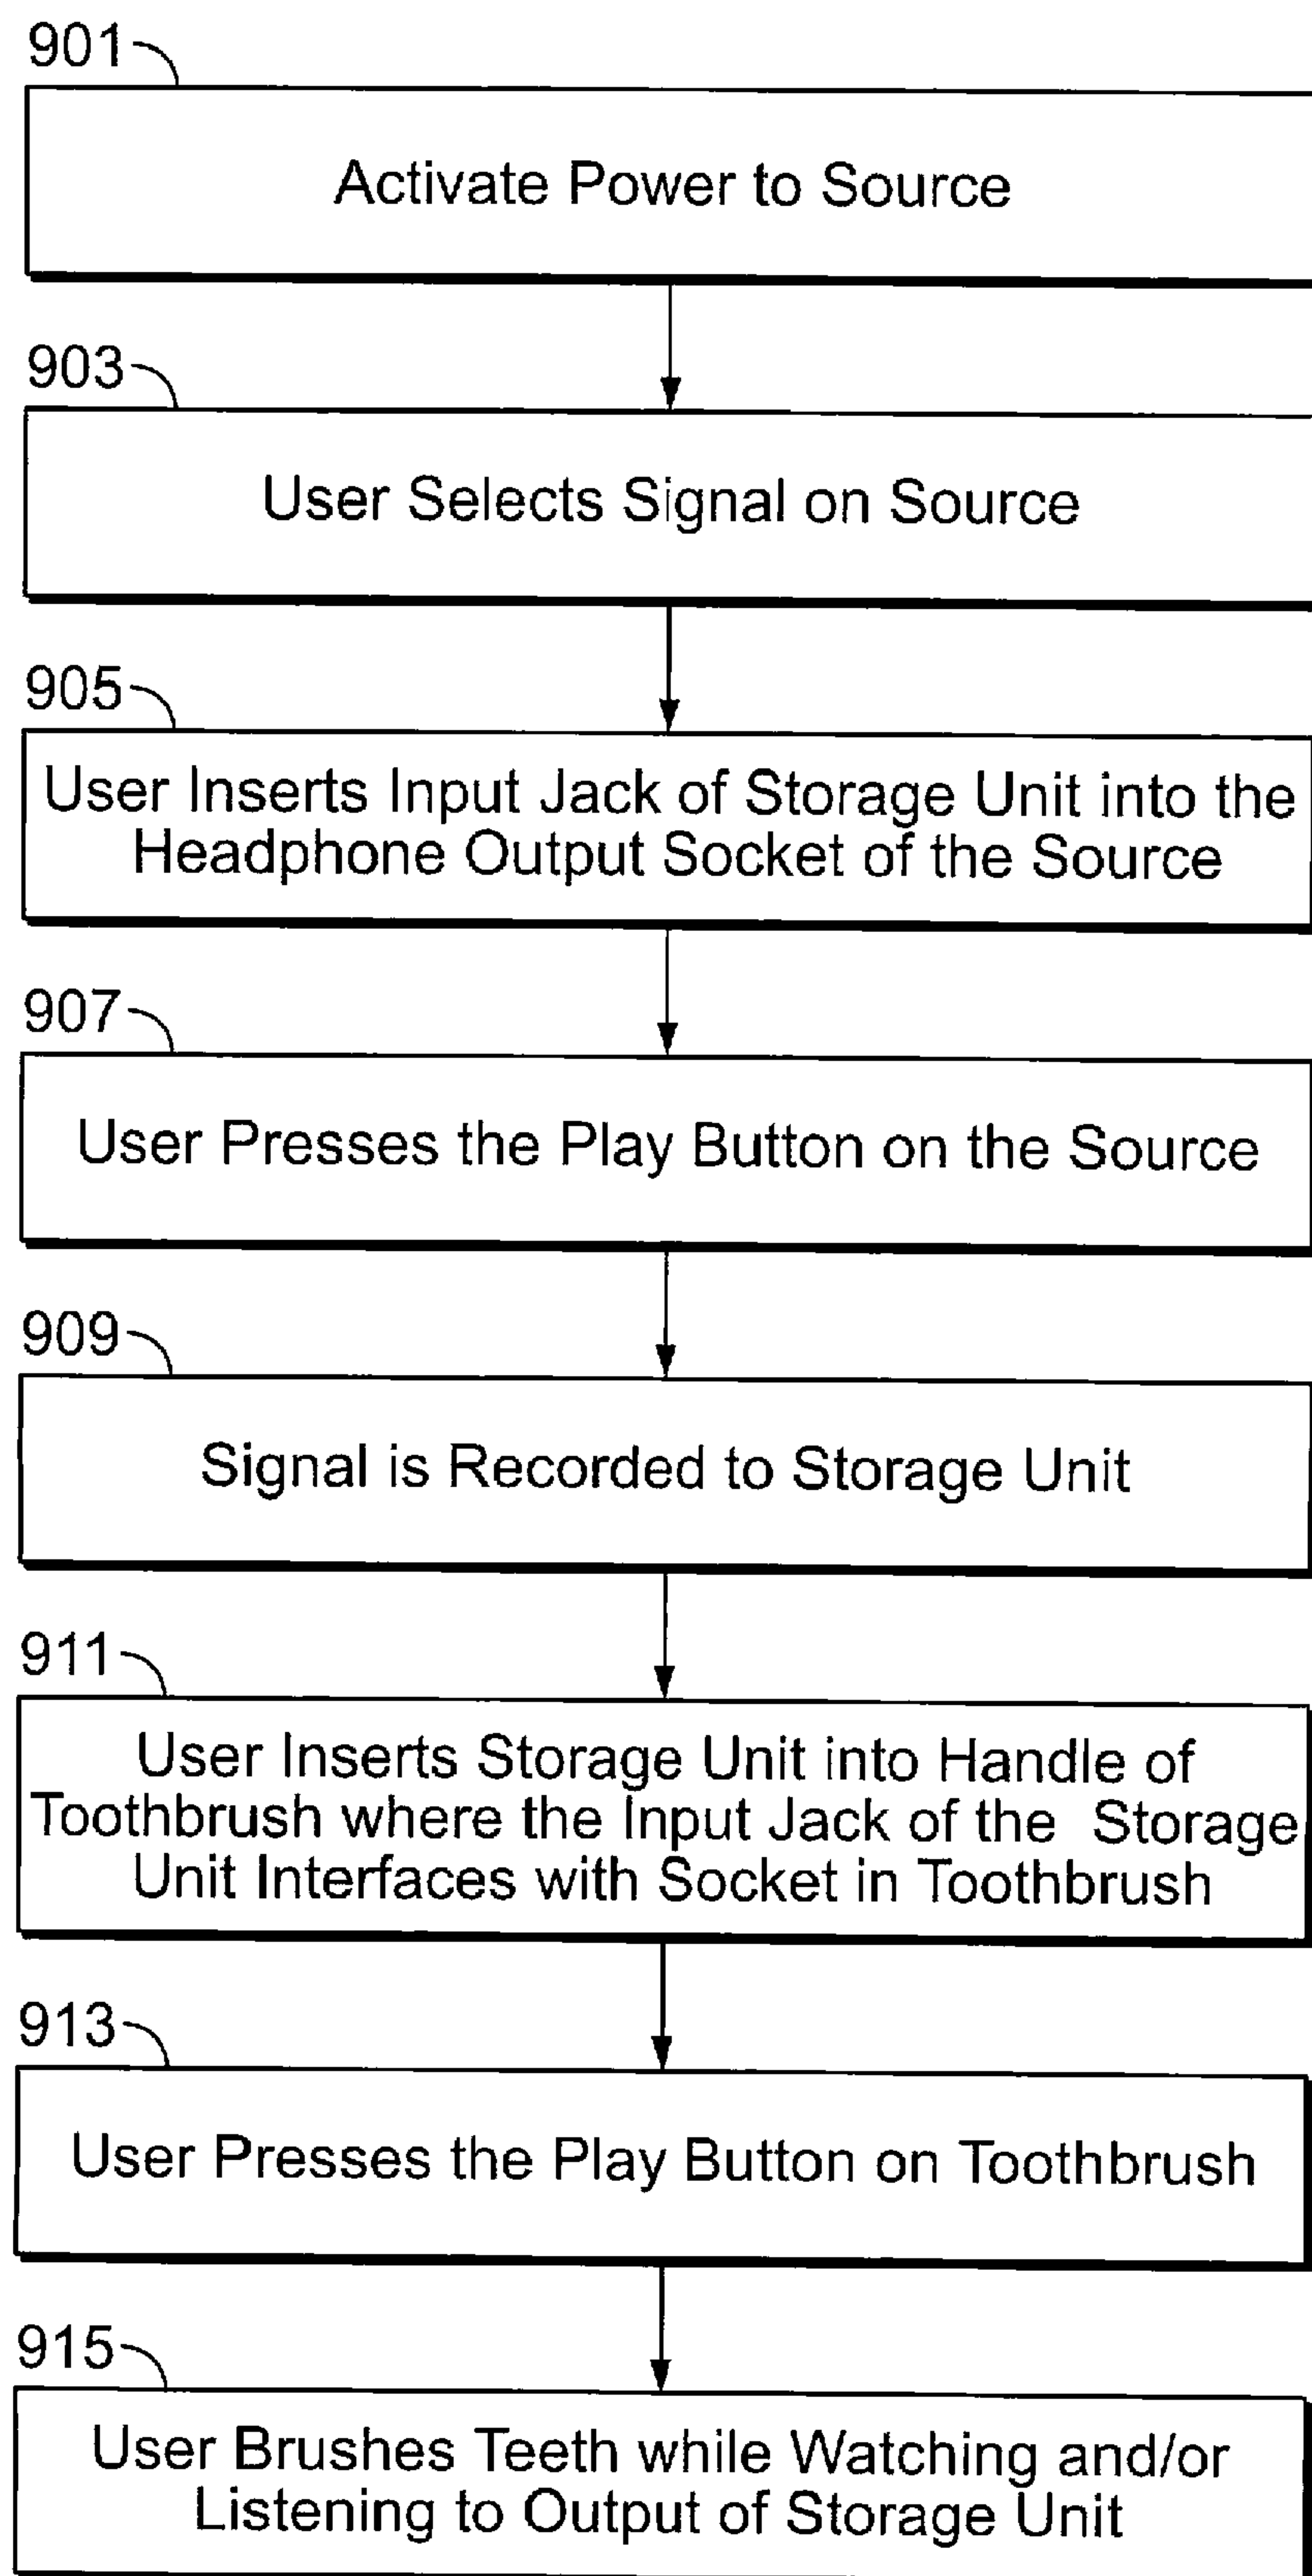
901

Activate Power to Source

903

User Selects Signal on Source

905

User Inserts Input Jack of Storage Unit into the Headphone Output Socket of the Source

907

User Presses the Play Button on the Source

909

Signal is Recorded to Storage Unit

911

User Inserts Storage Unit into Handle of Toothbrush where the Input Jack of the Storage Unit Interfaces with Socket in Toothbrush

913

User Presses the Play Button on Toothbrush

915

User Brushes Teeth while Watching and/or Listening to Output of Storage Unit